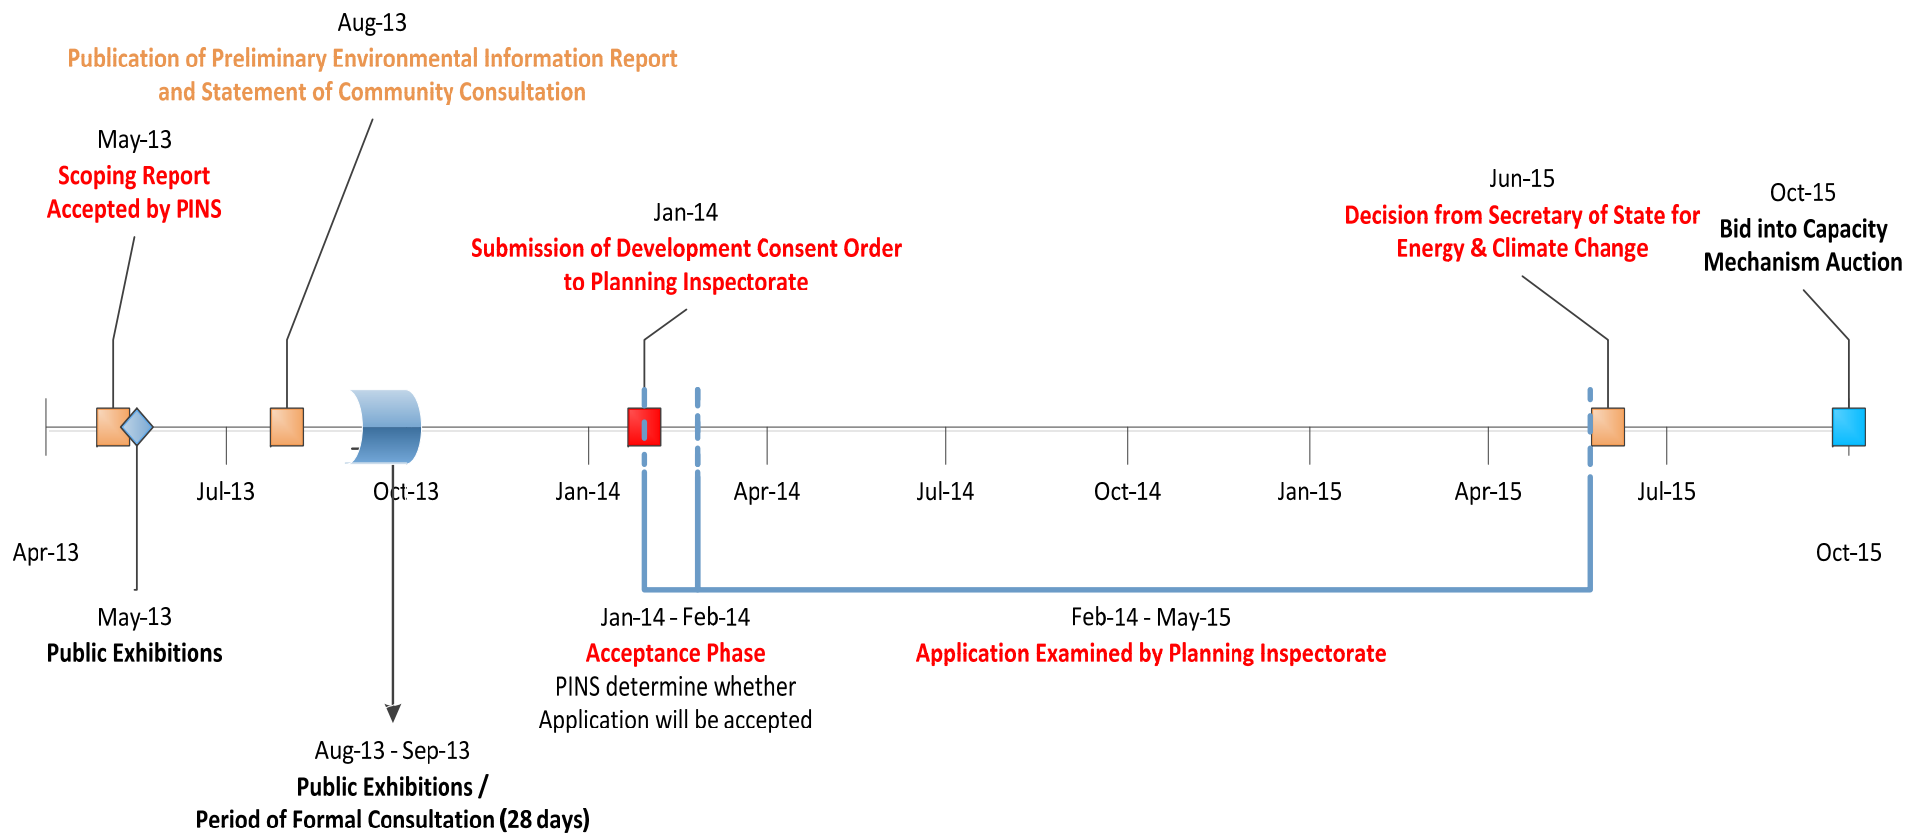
Aug-13
Publication of Preliminary Environmental Information Report and Statement of Community Consultation

May-13
Scoping Report Accepted by PINS

Jan-14
Submission of Development Consent Order to Planning Inspectorate

Jun-15
Decision from Secretary of State for Energy & Climate Change

Oct-15
Bid into Capacity Mechanism Auction

Jul-13

Oct-13

Jan-14

Apr-14

Jul-14

Oct-14

Jan-15

Apr-15

Jul-15

Apr-13

Oct-15

May-13
Public Exhibitions

Jan-14 - Feb-14
Acceptance Phase
PINS determine whether Application will be accepted

Feb-14 - May-15
Application Examined by Planning Inspectorate

Aug-13 - Sep-13
Public Exhibitions / Period of Formal Consultation (28 days)